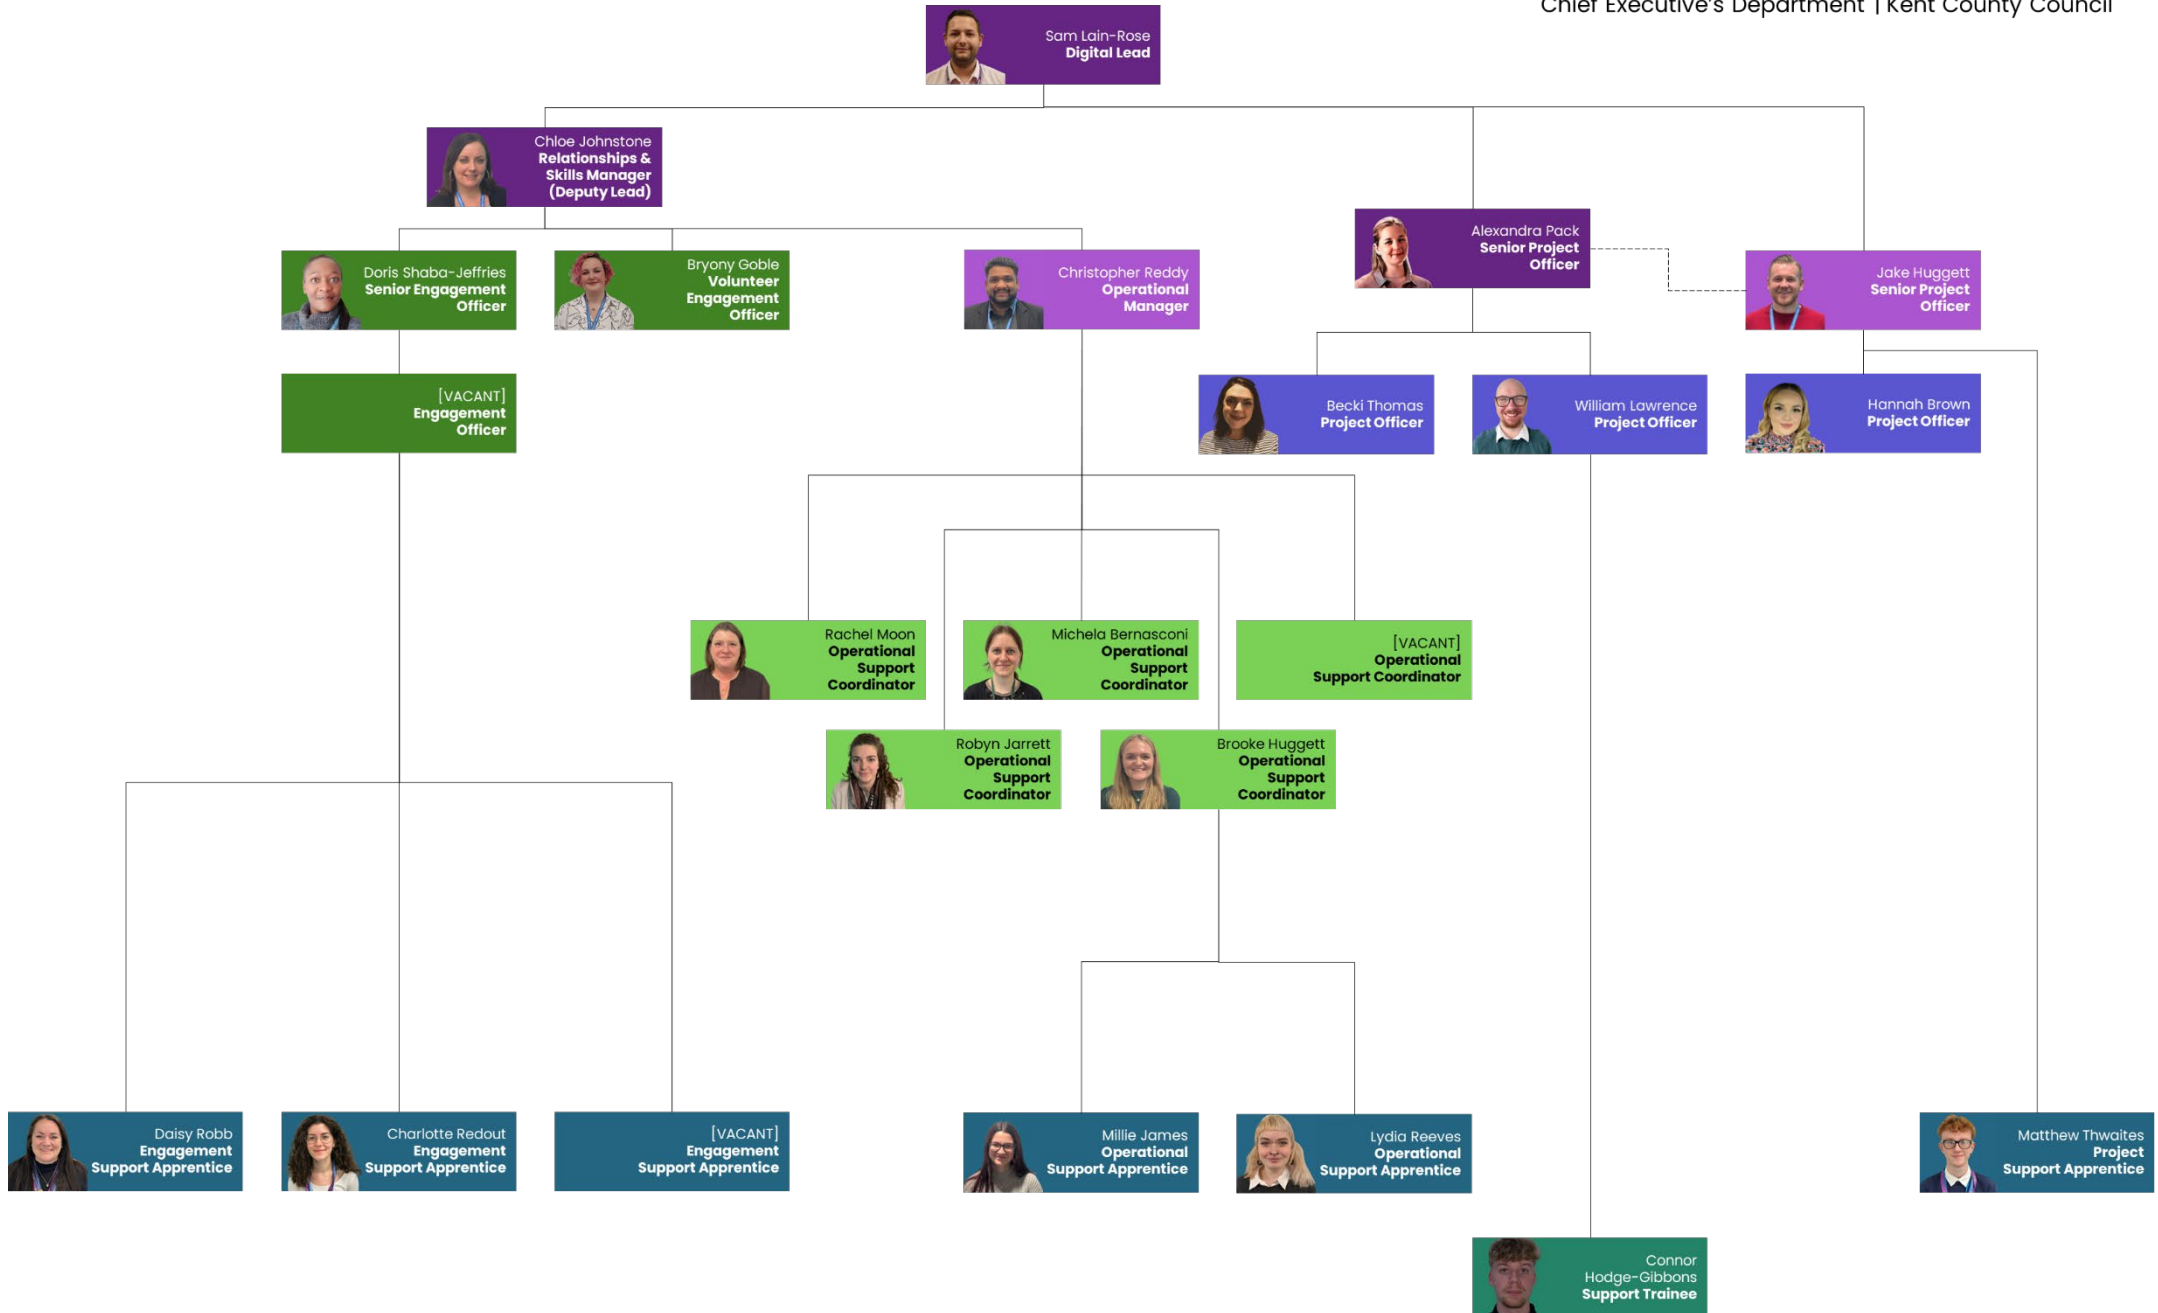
Chief Executive's Department | Kent County Council

Sam Lain-Rose
Digital Lead

Chloe Johnstone
Relationships & Skills Manager (Deputy Lead)

Alexandra Pack
Senior Project Officer

Doris Shaba-Jeffries
Senior Engagement Officer

Bryony Goble
Volunteer Engagement Officer

Christopher Reddy
Operational Manager

Jake Huggett
Senior Project Officer

[VACANT]
Engagement Officer

Becki Thomas
Project Officer

William Lawrence
Project Officer

Hannah Brown
Project Officer

Rachel Moon
Operational Support Coordinator

Michela Bernasconi
Operational Support Coordinator

[VACANT]
Operational Support Coordinator

Robyn Jarrett
Operational Support Coordinator

Brooke Huggett
Operational Support Coordinator

Daisy Robb
Engagement Support Apprentice

Charlotte Redout
Engagement Support Apprentice

[VACANT]
Engagement Support Apprentice

Millie James
Operational Support Apprentice

Lydia Reeves
Operational Support Apprentice

Matthew Thwaites
Project Support Apprentice

Connor Hodge-Gibbons
Support Trainee